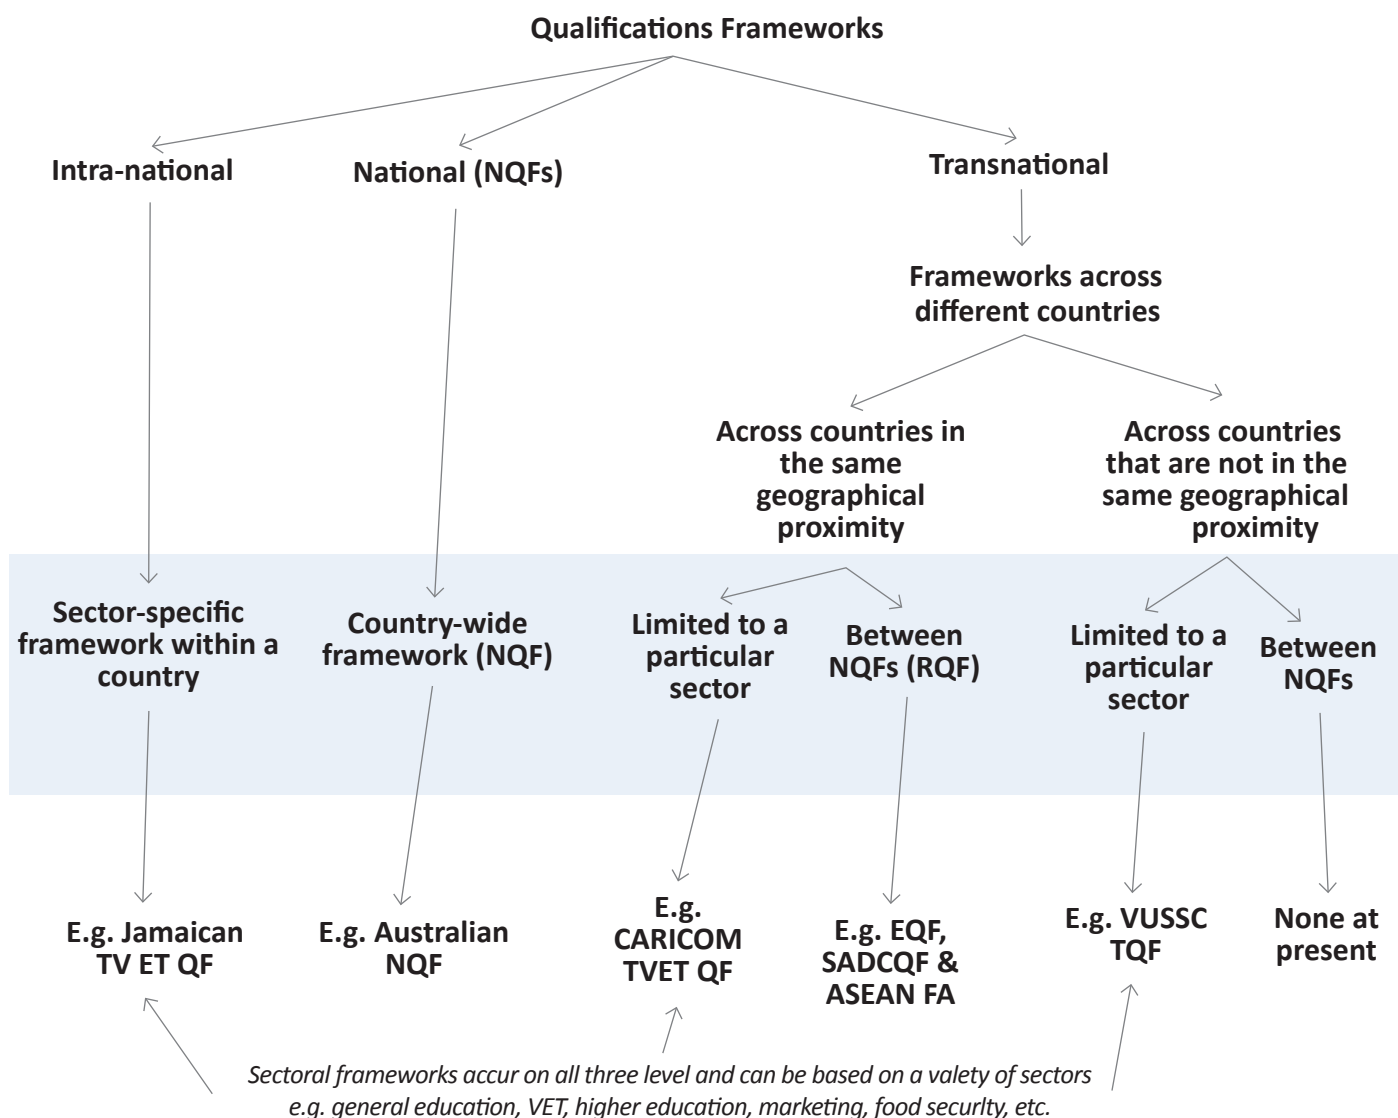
Qualifications Frameworks

Intra-national

National (NQFs)

Transnational

Frameworks across different countries

Across countries in the same geographical proximity

Across countries that are not in the same geographical proximity

Sector-specific framework within a country

Country-wide framework (NQF)

Limited to a particular sector

Between NQFs (RQF)

Limited to a particular sector

Between NQFs

E.g. Jamaican TV ET QF

E.g. Australian NQF

E.g. CARICOM TVET QF

E.g. EQF, SADCQF & ASEAN FA

E.g. VUSSC TQF

None at present

*Sectoral frameworks accur on all three level and can be based on a valety of sectors e.g. general education, VET, higher education, marketing, food securlty, etc.*